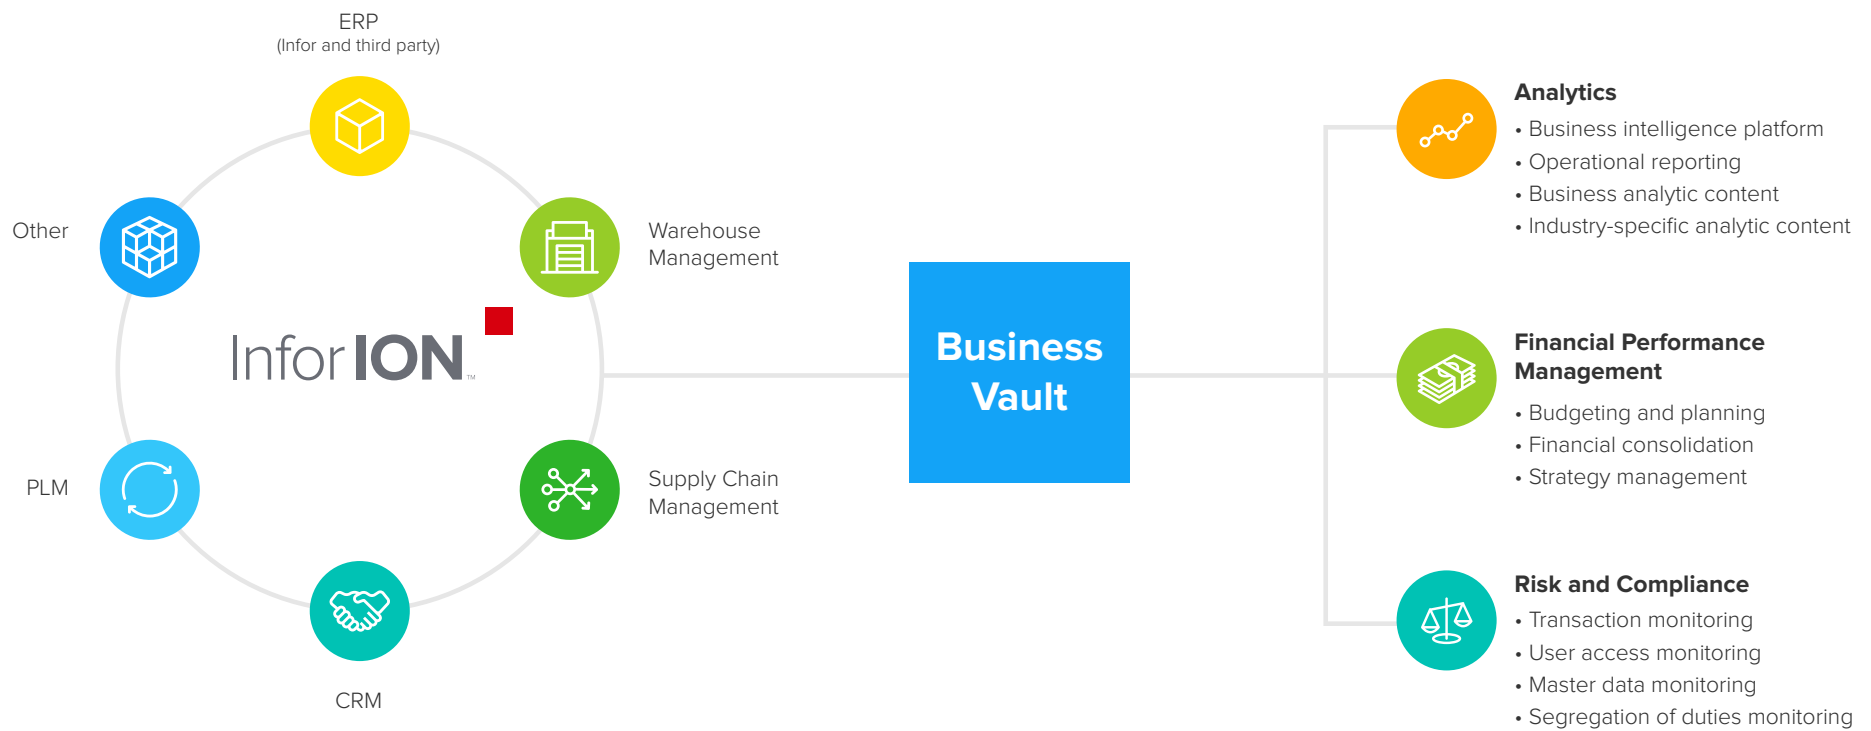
ERP
(Infor and third party)

Other

Warehouse Management

Infor ION™

PLM

Supply Chain Management

CRM

Business Vault

Analytics
• Business intelligence platform
• Operational reporting
• Business analytic content
• Industry-specific analytic content

Financial Performance Management
• Budgeting and planning
• Financial consolidation
• Strategy management

Risk and Compliance
• Transaction monitoring
• User access monitoring
• Master data monitoring
• Segregation of duties monitoring